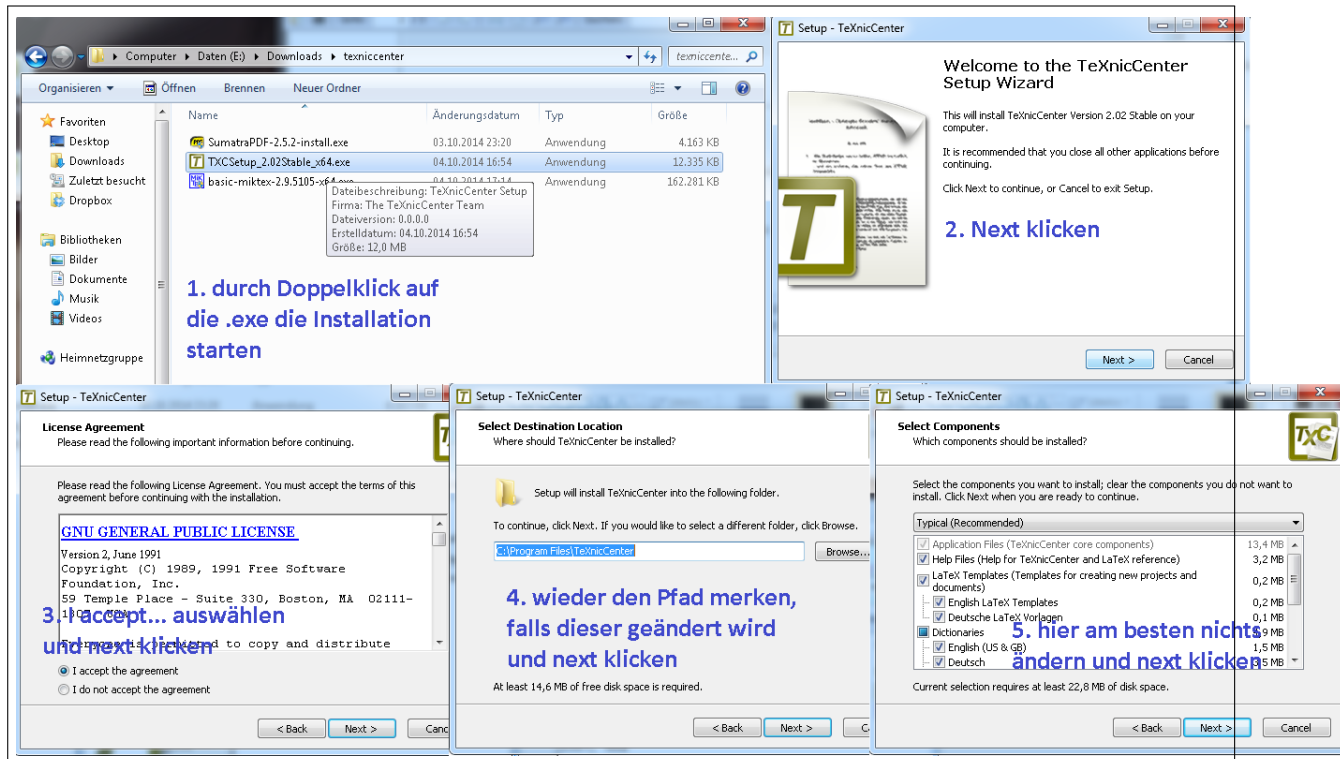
Computer ▸ Daten (E:) ▸ Downloads ▸ texniccenter

texniccente...

Organisieren ▾   Öffnen   Brennen   Neuer Ordner

Favoriten
Desktop
Downloads
Zuletzt besucht
Dropbox

Bibliotheken
Bilder
Dokumente
Musik
Videos

Heimnetzgruppe

| Name | Änderungsdatum | Typ | Größe |
|---|---|---|---|
| SumatraPDF-2.5.2-install.exe | 03.10.2014 23:20 | Anwendung | 4.163 KB |
| TXCSetup_2.02Stable_x64.exe | 04.10.2014 16:54 | Anwendung | 12.335 KB |
| basic-miktex-2.9.5105-x64.exe | 04.10.2014 17:14 | Anwendung | 162.281 KB |

Dateibeschreibung: TeXnicCenter Setup
Firma: The TeXnicCenter Team
Dateiversion: 0.0.0.0
Erstelldatum: 04.10.2014 16:54
Größe: 12,0 MB

1. durch Doppelklick auf die .exe die Installation starten

Setup - TeXnicCenter

Welcome to the TeXnicCenter Setup Wizard

This will install TeXnicCenter Version 2.02 Stable on your computer.

It is recommended that you close all other applications before continuing.

Click Next to continue, or Cancel to exit Setup.

2. Next klicken

Next >   Cancel

Setup - TeXnicCenter

License Agreement
Please read the following important information before continuing.

Please read the following License Agreement. You must accept the terms of this agreement before continuing with the installation.

GNU GENERAL PUBLIC LICENSE

Version 2, June 1991
Copyright (C) 1989, 1991 Free Software Foundation, Inc.
59 Temple Place - Suite 330, Boston, MA 02111-1307, USA
Everyone is permitted to copy and distribute

3. I accept... auswählen und next klicken

I accept the agreement
I do not accept the agreement

< Back   Next >   Canc

Setup - TeXnicCenter

Select Destination Location
Where should TeXnicCenter be installed?

Setup will install TeXnicCenter into the following folder.

To continue, click Next. If you would like to select a different folder, click Browse.

C:\Program Files\TeXnicCenter   Browse...

4. wieder den Pfad merken, falls dieser geändert wird und next klicken

At least 14,6 MB of free disk space is required.

< Back   Next >   C

Setup - TeXnicCenter

Select Components
Which components should be installed?

Select the components you want to install; clear the components you do not want to install. Click Next when you are ready to continue.

Typical (Recommended)

Application Files (TeXnicCenter core components) 13,4 MB
Help Files (Help for TeXnicCenter and LaTeX reference) 3,2 MB
LaTeX Templates (Templates for creating new projects and documents) 0,2 MB
English LaTeX Templates 0,2 MB
Deutsche LaTeX Vorlagen 0,1 MB
Dictionaries 5,9 MB
English (US & GB) 1,5 MB
Deutsch 3,5 MB

5. hier am besten nichts ändern und next klicken

Current selection requires at least 22,8 MB of disk space.

< Back   Next >   Cancel